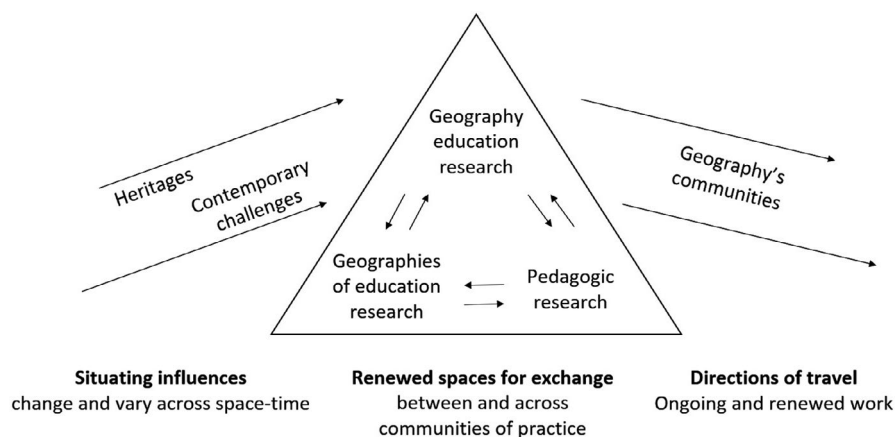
Heritages

Contemporary challenges

Geography education research

Geographies of education research

Pedagogic research

Geography's communities

**Situating influences**
change and vary across space-time

**Renewed spaces for exchange**
between and across communities of practice

**Directions of travel**
Ongoing and renewed work